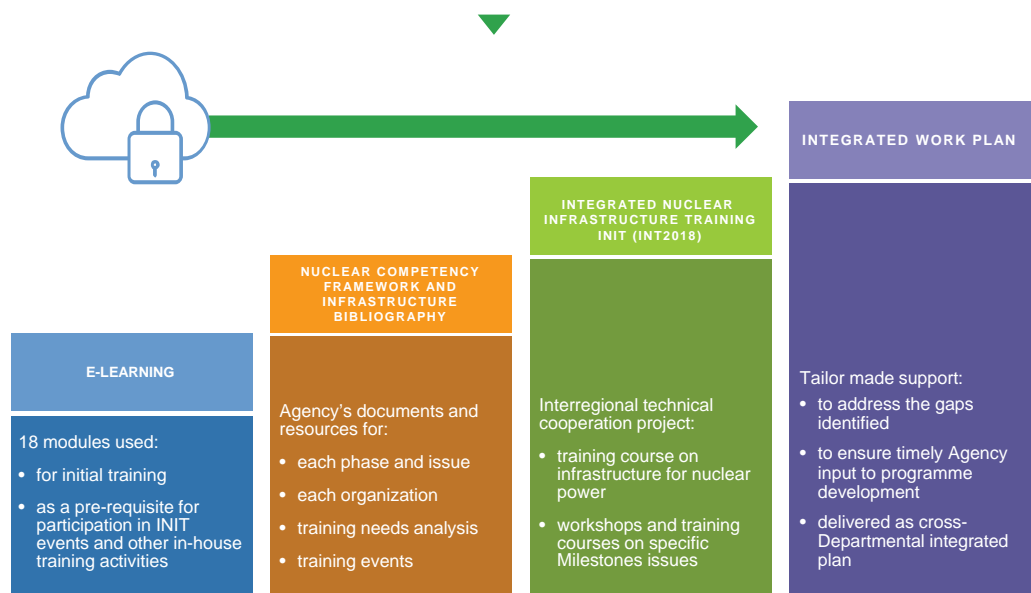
E-LEARNING

18 modules used:

- for initial training
- as a pre-requisite for participation in INIT events and other in-house training activities

NUCLEAR COMPETENCY FRAMEWORK AND INFRASTRUCTURE BIBLIOGRAPHY

Agency's documents and resources for:

- each phase and issue
- each organization
- training needs analysis
- training events

INTEGRATED NUCLEAR INFRASTRUCTURE TRAINING INIT (INT2018)

Interregional technical cooperation project:

- training course on infrastructure for nuclear power
- workshops and training courses on specific Milestones issues

INTEGRATED WORK PLAN

Tailor made support:

- to address the gaps identified
- to ensure timely Agency input to programme development
- delivered as cross-Departmental integrated plan